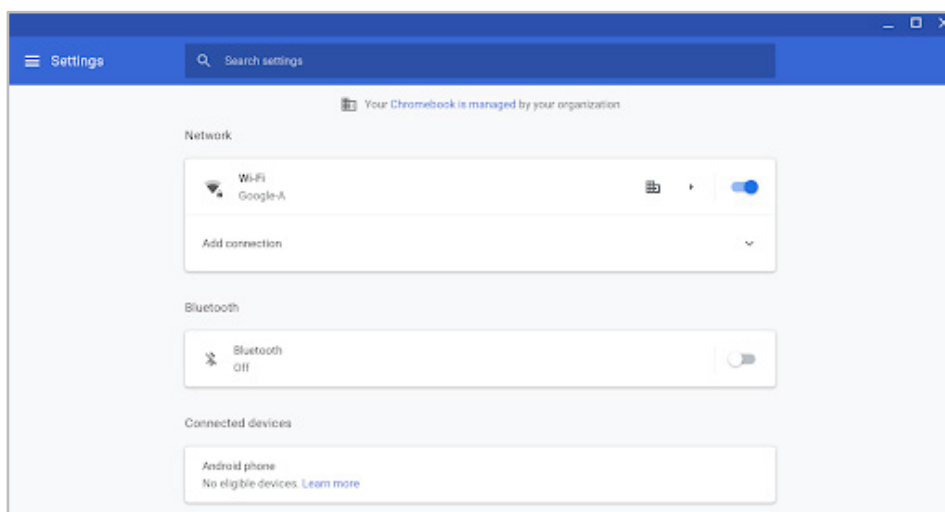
Settings

Search settings

Your Chromebook is managed by your organization

Network

Wi-Fi
Google-A

Add connection

Bluetooth

Bluetooth
Off

Connected devices

Android phone
No eligible devices. Learn more